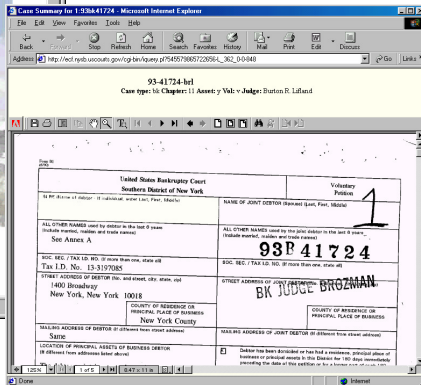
Case Summary for 1:93bk41724 - Microsoft Internet Explorer

File Edit View Favorites Tools Help

Back Forward Stop Refresh Home Search Favorites History Mail Print Edit Discuss

Address http://ecf.nysb.uscourts.gov/cgi-bin/iquery.pl?545579865722656 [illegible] _362_0-0-848 Go Links

93-41724-brl
Case type: bk Chapter: 11 Asset: y Vol: v Judge: Burton R. Lifland

United States Bankruptcy Court
Southern District of New York

Voluntary Petition

NAME OF DEBTOR (if individual, enter Last, First, Middle)

NAME OF JOINT DEBTOR (Spouse) (Last, First, Middle)

1

ALL OTHER NAMES used by debtor in the last 6 years (Include married, maiden and trade names)
See Annex A

ALL OTHER NAMES used by the joint debtor in the last 6 years (Include married, maiden and trade names)

93B 41724

SOC. SEC. / TAX I.D. NO. (If more than one, state all)
Tax I.D. No. 13-3197085

SOC. SEC. / TAX I.D. NO. (If more than one, state all)

STREET ADDRESS OF DEBTOR (No. and street, city, state, zip)
1400 Broadway
New York, New York 10018

STREET ADDRESS OF JOINT DEBTOR (No. and street, city, state, zip code)

BK JUDGE BROZMAN

COUNTY OF RESIDENCE OR PRINCIPAL PLACE OF BUSINESS
New York County

COUNTY OF RESIDENCE OR PRINCIPAL PLACE OF BUSINESS

MAILING ADDRESS OF DEBTOR (If different from street address)
Same

MAILING ADDRESS OF JOINT DEBTOR (If different from street address)

LOCATION OF PRINCIPAL ASSETS OF BUSINESS DEBTOR (If different from addresses listed above)

Debtor has been domiciled or has had a residence, principal place of business or principal assets in this District for 180 days immediately preceding the date of this petition or for a longer part of such 180

125% 1 of 5 8.47 x 11 in

Done Internet